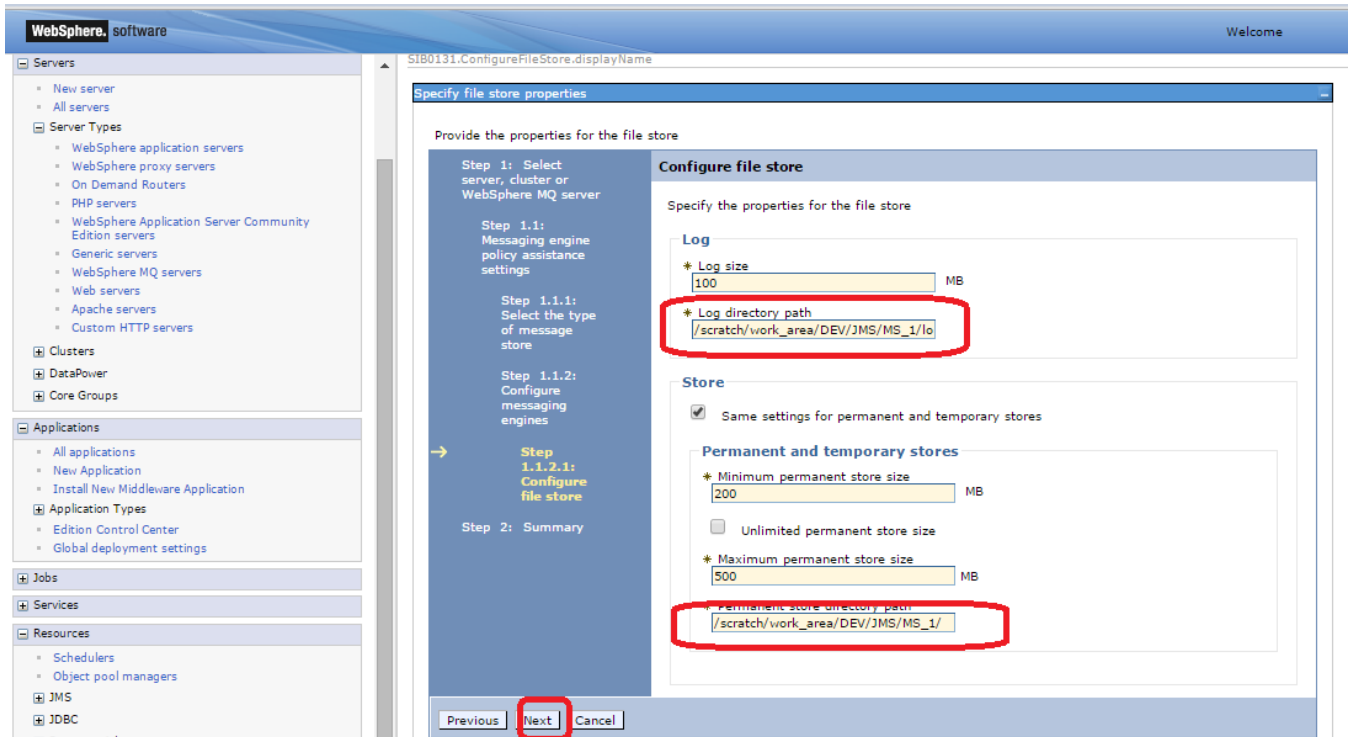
WebSphere. software

Welcome

Servers
New server
All servers
Server Types
WebSphere application servers
WebSphere proxy servers
On Demand Routers
PHP servers
WebSphere Application Server Community Edition servers
Generic servers
WebSphere MQ servers
Web servers
Apache servers
Custom HTTP servers
Clusters
DataPower
Core Groups

Applications
All applications
New Application
Install New Middleware Application
Application Types
Edition Control Center
Global deployment settings

Jobs

Services

Resources
Schedulers
Object pool managers
JMS
JDBC

SIB0131.ConfigureFileStore.displayName

Specify file store properties

Provide the properties for the file store

Step 1: Select server, cluster or WebSphere MQ server

Step 1.1: Messaging engine policy assistance settings

Step 1.1.1: Select the type of message store

Step 1.1.2: Configure messaging engines

→ Step 1.1.2.1: Configure file store

Step 2: Summary

Configure file store

Specify the properties for the file store

Log
* Log size
100 MB
* Log directory path
/scratch/work_area/DEV/JMS/MS_1/lo

Store
Same settings for permanent and temporary stores

Permanent and temporary stores
* Minimum permanent store size
200 MB
Unlimited permanent store size
* Maximum permanent store size
500 MB
* Permanent store directory path
/scratch/work_area/DEV/JMS/MS_1/

Previous Next Cancel